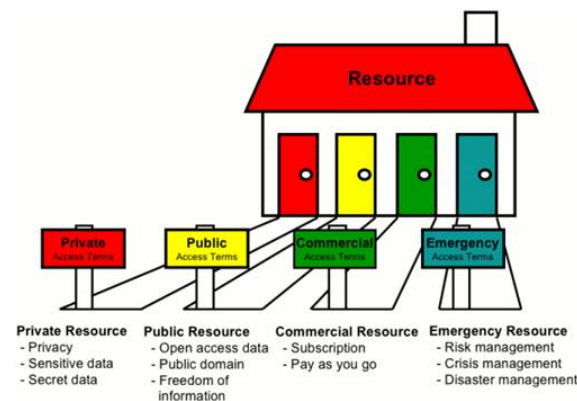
Resource

Private
Access Terms

Public
Access Terms

Commercial
Access Terms

Emergency
Access Terms

Private Resource
- Privacy
- Sensitive data
- Secret data

Public Resource
- Open access data
- Public domain
- Freedom of information

Commercial Resource
- Subscription
- Pay as you go

Emergency Resource
- Risk management
- Crisis management
- Disaster management